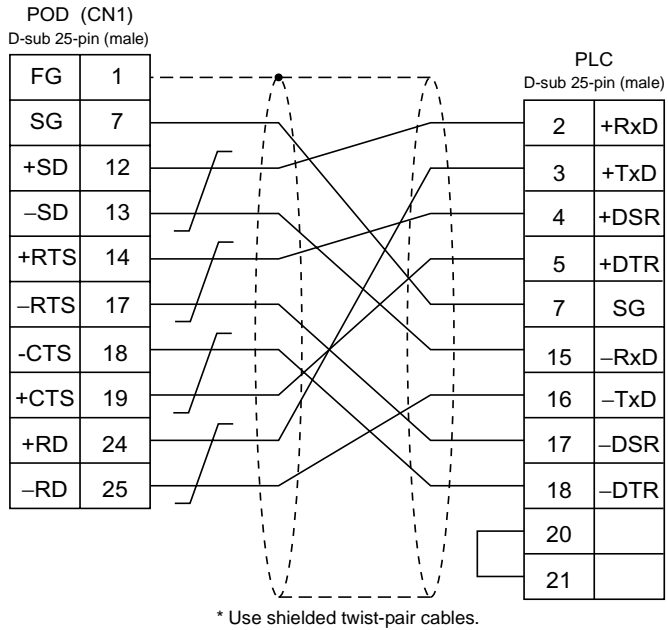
POD (CN1)
D-sub 25-pin (male)

| FG | 1 |
|---|---|
| SG | 7 |
| +SD | 12 |
| –SD | 13 |
| +RTS | 14 |
| –RTS | 17 |
| -CTS | 18 |
| +CTS | 19 |
| +RD | 24 |
| –RD | 25 |

PLC
D-sub 25-pin (male)

| 2 | +RxD |
|---|---|
| 3 | +TxD |
| 4 | +DSR |
| 5 | +DTR |
| 7 | SG |
| 15 | –RxD |
| 16 | –TxD |
| 17 | –DSR |
| 18 | –DTR |
| 20 | |
| 21 | |

* Use shielded twist-pair cables.